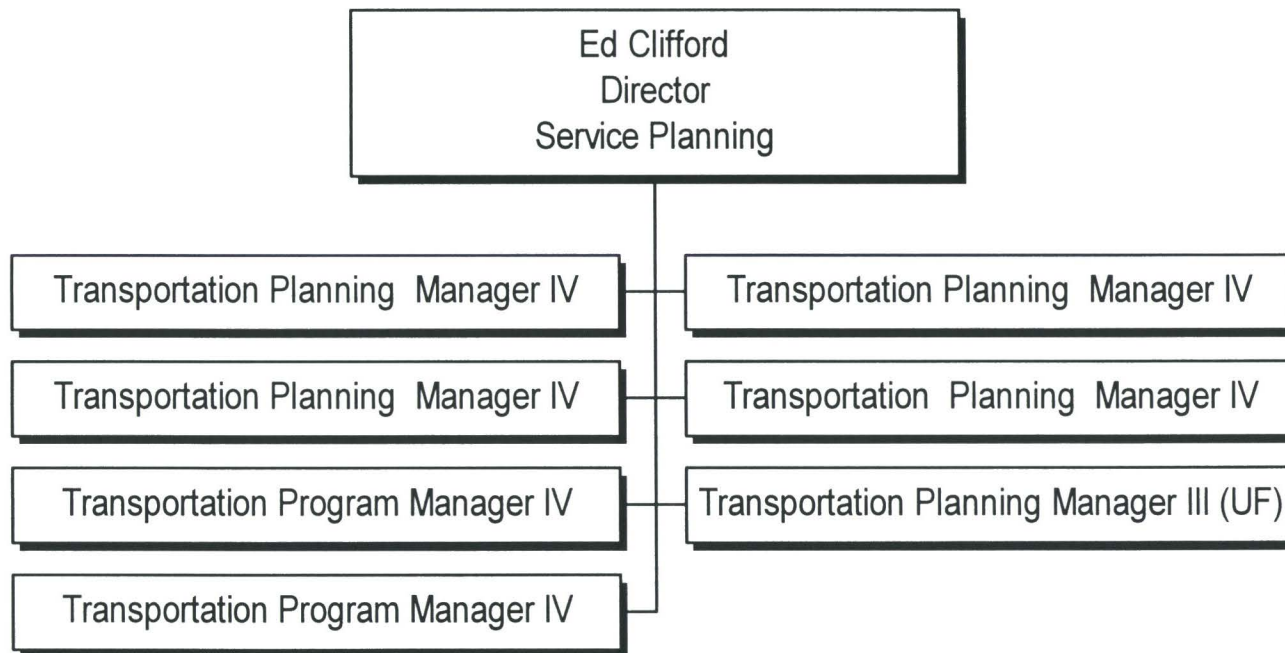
Ed Clifford
Director
Service Planning

Transportation Planning Manager IV

Transportation Planning Manager IV

Transportation Planning Manager IV

Transportation Planning Manager IV

Transportation Program Manager IV

Transportation Planning Manager III (UF)

Transportation Program Manager IV